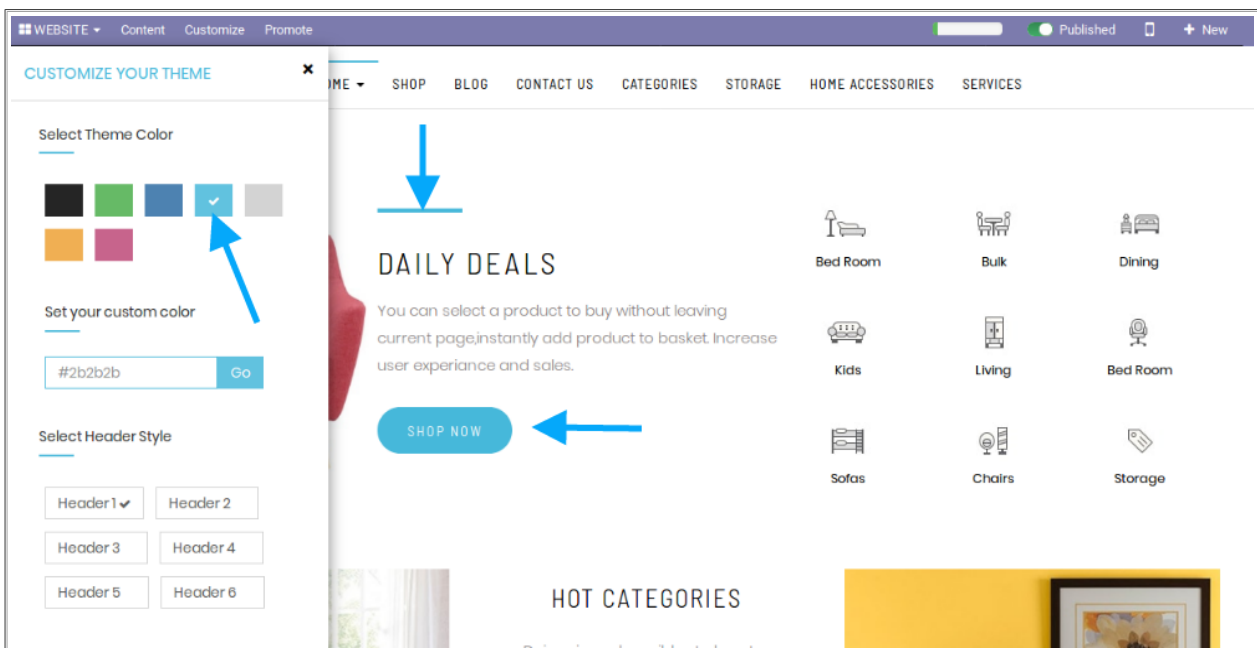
WEBSITE ▾ Content Customize Promote

Published

+ New

CUSTOMIZE YOUR THEME

×

Select Theme Color

Set your custom color

#2b2b2b Go

Select Header Style

Header 1 ✔ Header 2

Header 3 Header 4

Header 5 Header 6

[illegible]ME ▾ SHOP BLOG CONTACT US CATEGORIES STORAGE HOME ACCESSORIES SERVICES

DAILY DEALS

You can select a product to buy without leaving current page,instantly add product to basket. Increase user experiance and sales.

SHOP NOW

Bed Room

Bulk

Dining

Kids

Living

Bed Room

Sofas

Chairs

Storage

HOT CATEGORIES

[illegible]